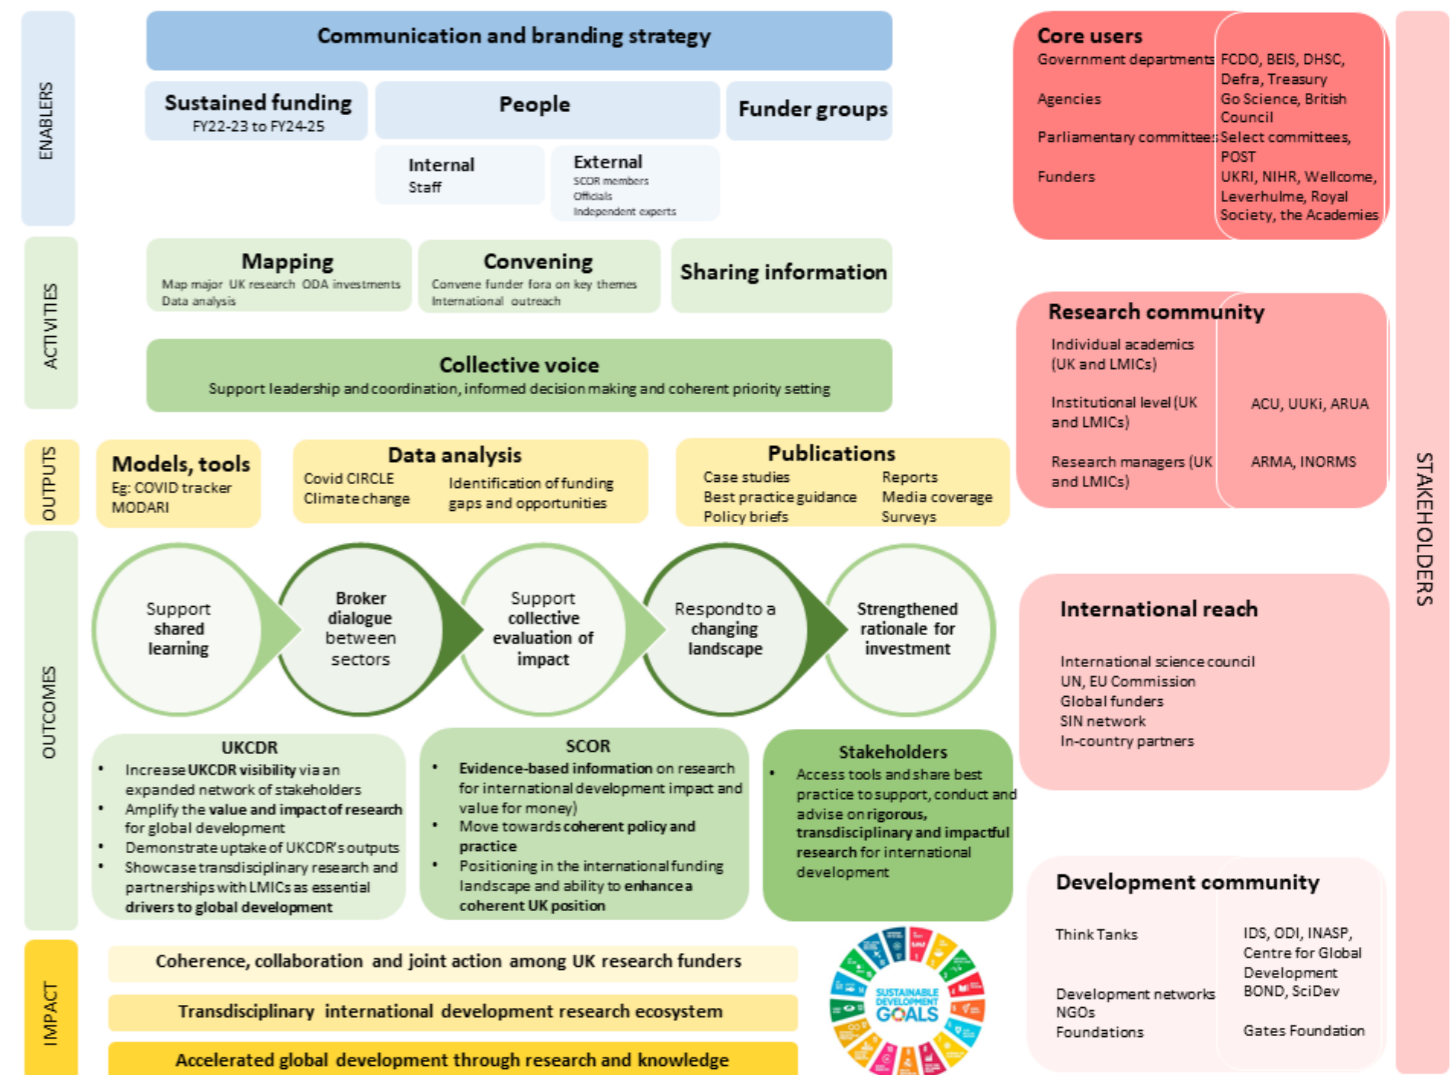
ENABLERS

Communication and branding strategy

Sustained funding
FY22-23 to FY24-25

People

Funder groups

Internal
Staff

External
SCOR members
Officials
Independent experts

ACTIVITIES

Mapping
Map major UK research ODA investments
Data analysis

Convening
Convene funder fora on key themes
International outreach

Sharing information

Collective voice
Support leadership and coordination, informed decision making and coherent priority setting

OUTPUTS

Models, tools
Eg: COVID tracker
MODARI

Data analysis
Covid CIRCLE
Climate change
Identification of funding gaps and opportunities

Publications
Case studies
Best practice guidance
Policy briefs
Reports
Media coverage
Surveys

OUTCOMES

Support shared learning

Broker dialogue between sectors

Support collective evaluation of impact

Respond to a changing landscape

Strengthened rationale for investment

UKCDR
• Increase UKCDR visibility via an expanded network of stakeholders
• Amplify the value and impact of research for global development
• Demonstrate uptake of UKCDR's outputs
• Showcase transdisciplinary research and partnerships with LMICs as essential drivers to global development

SCOR
• Evidence-based information on research for international development impact and value for money)
• Move towards coherent policy and practice
• Positioning in the international funding landscape and ability to enhance a coherent UK position

Stakeholders
• Access tools and share best practice to support, conduct and advise on rigorous, transdisciplinary and impactful research for international development

IMPACT

Coherence, collaboration and joint action among UK research funders

Transdisciplinary international development research ecosystem

Accelerated global development through research and knowledge

SUSTAINABLE DEVELOPMENT GOALS

Core users
Government departments
FCDO, BEIS, DHSC, Defra, Treasury
Agencies
Go Science, British Council
Parliamentary committees
Select committees, POST
Funders
UKRI, NIHR, Wellcome, Leverhulme, Royal Society, the Academies

Research community
Individual academics (UK and LMICs)
Institutional level (UK and LMICs)
ACU, UUKi, ARUA
Research managers (UK and LMICs)
ARMA, INORMS

International reach
International science council
UN, EU Commission
Global funders
SIN network
In-country partners

Development community
Think Tanks
IDS, ODI, INASP, Centre for Global Development
Development networks
NGOs
BOND, SciDev
Foundations
Gates Foundation

STAKEHOLDERS